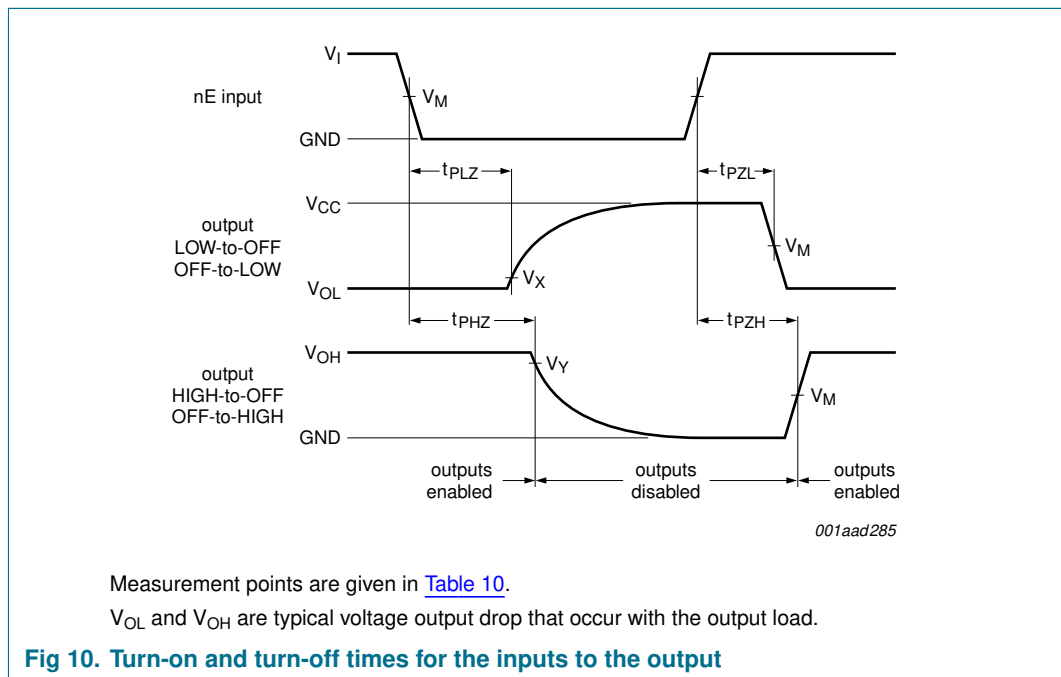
$V_I$
nE input
$V_M$
GND
$t_{PLZ}$
$t_{PZL}$
$V_{CC}$
output
LOW-to-OFF
OFF-to-LOW
$V_M$
$V_{OL}$
$V_X$
$t_{PHZ}$
$t_{PZH}$
$V_{OH}$
output
HIGH-to-OFF
OFF-to-HIGH
$V_Y$
$V_M$
GND
outputs enabled
outputs disabled
outputs enabled
001aad285

Measurement points are given in Table 10.

$V_{OL}$ and $V_{OH}$ are typical voltage output drop that occur with the output load.

Fig 10. Turn-on and turn-off times for the inputs to the output